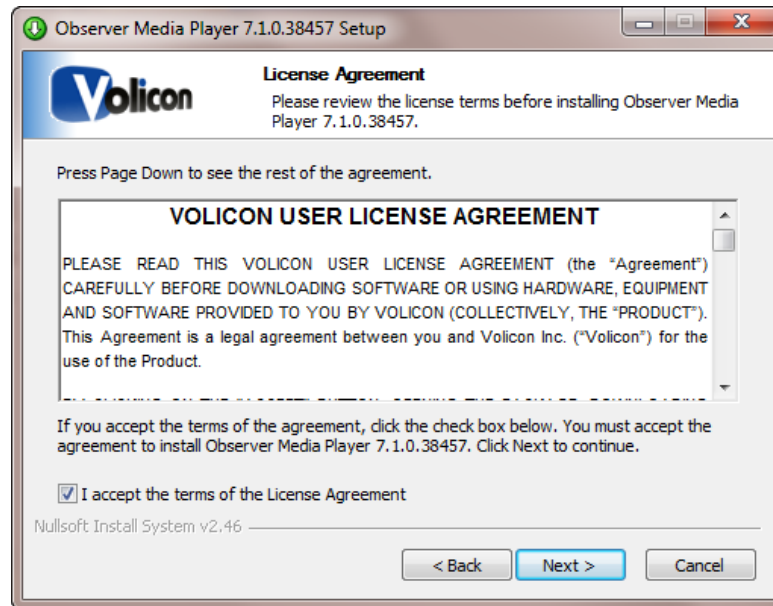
Observer Media Player 7.1.0.38457 Setup

Volicon

License Agreement

Please review the license terms before installing Observer Media Player 7.1.0.38457.

Press Page Down to see the rest of the agreement.

VOLICON USER LICENSE AGREEMENT

PLEASE READ THIS VOLICON USER LICENSE AGREEMENT (the "Agreement") CAREFULLY BEFORE DOWNLOADING SOFTWARE OR USING HARDWARE, EQUIPMENT AND SOFTWARE PROVIDED TO YOU BY VOLICON (COLLECTIVELY, THE "PRODUCT"). This Agreement is a legal agreement between you and Volicon Inc. ("Volicon") for the use of the Product.

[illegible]

If you accept the terms of the agreement, click the check box below. You must accept the agreement to install Observer Media Player 7.1.0.38457. Click Next to continue.

I accept the terms of the License Agreement

Nullsoft Install System v2.46

< Back Next > Cancel